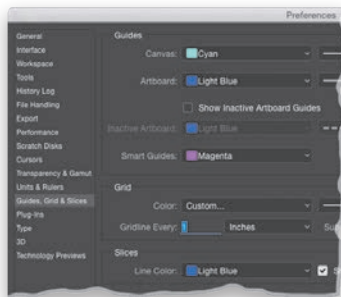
Preferences

General
Interface
Workspace
Tools
History Log
File Handling
Export
Performance
Scratch Disks
Cursors
Transparency & Gamut
Units & Rulers
Guides, Grid & Slices
Plug-ins
Type
3D
Technology Previews

Guides

Canvas: Cyan

Artboard: Light Blue

Show Inactive Artboard Guides

Inactive Artboard: Light Blue

Smart Guides: Magenta

Grid

Color: Custom...

Gridline Every: 1 Inches

Su

Slices

Line Color: Light Blue